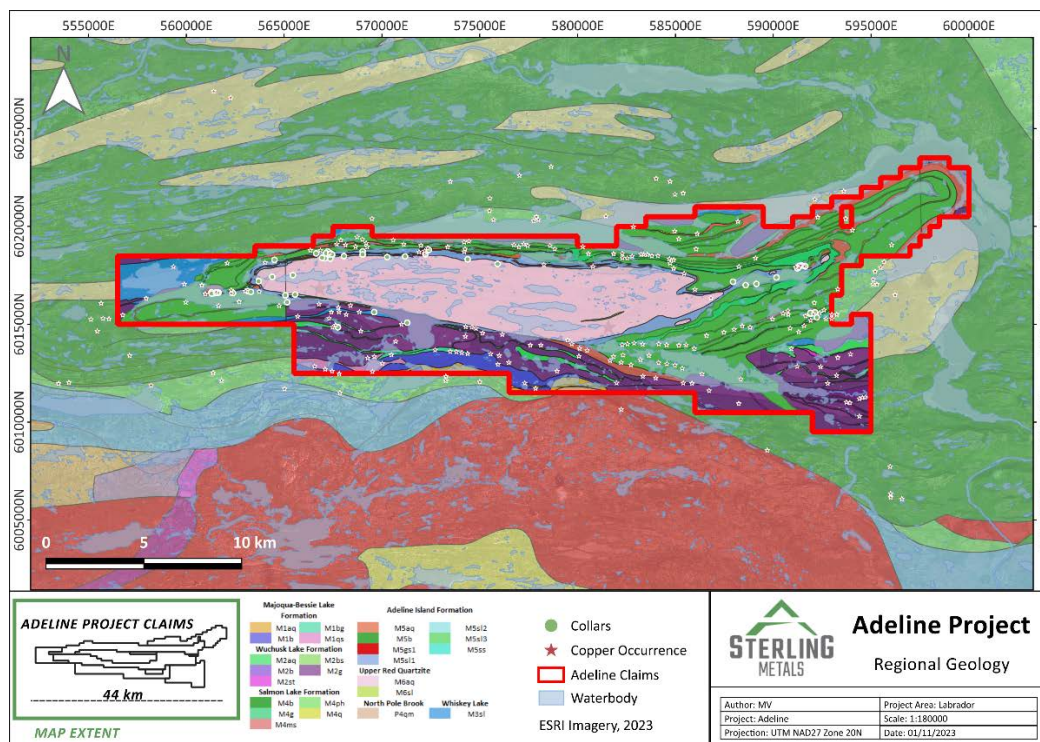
555000E 560000E 565000E 570000E 575000E 580000E 585000E 590000E 595000E 600000E

N

6025000N
6020000N
6015000N
6010000N
6005000N

0 5 10 km

ADELINE PROJECT CLAIMS

44 km

MAP EXTENT

Majoqua-Bessie Lake Formation
M1aq M1bg
M1b M1qs

Wuchusk Lake Formation
M2aq M2bs
M2b M2g
M2st

Salmon Lake Formation
M4b M4ph
M4g M4q
M4ms

Adeline Island Formation
M5aq M5sl2
M5b M5sl3
M5gs1 M5ss
M5sl1

Upper Red Quartzite
M6aq
M6sl

North Pole Brook
P4qm

Whiskey Lake
M3sl

Collars
Copper Occurrence
Adeline Claims
Waterbody

ESRI Imagery, 2023

STERLING METALS

Adeline Project

Regional Geology

| Author: MV | Project Area: Labrador |
|---|---|
| Project: Adeline | Scale: 1:180000 |
| Projection: UTM NAD27 Zone 20N | Date: 01/11/2023 |